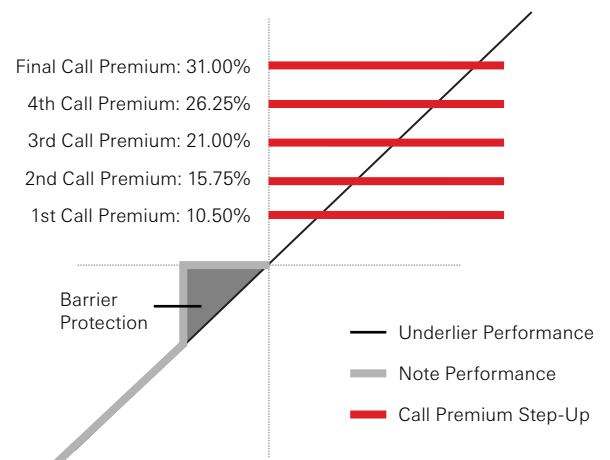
Final Call Premium: 31.00%
4th Call Premium: 26.25%
3rd Call Premium: 21.00%
2nd Call Premium: 15.75%
1st Call Premium: 10.50%

Barrier Protection

Underlier Performance
Note Performance
Call Premium Step-Up